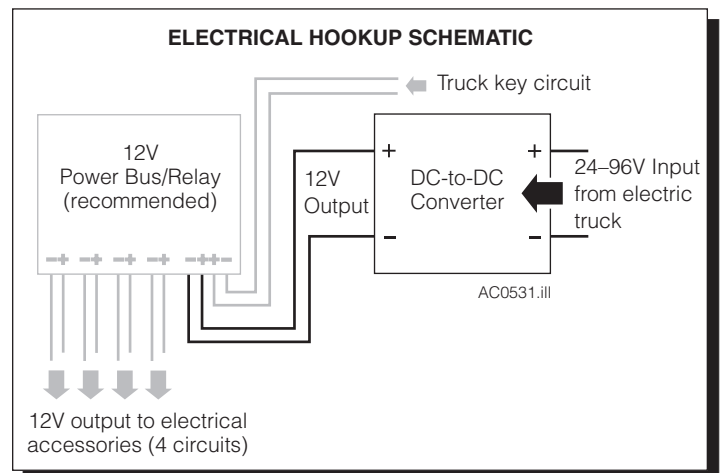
ELECTRICAL HOOKUP SCHEMATIC

Truck key circuit

12V Power Bus/Relay (recommended)

12V Output

+

−

DC-to-DC Converter

+

−

24–96V Input from electric truck

AC0531.ill

12V output to electrical accessories (4 circuits)